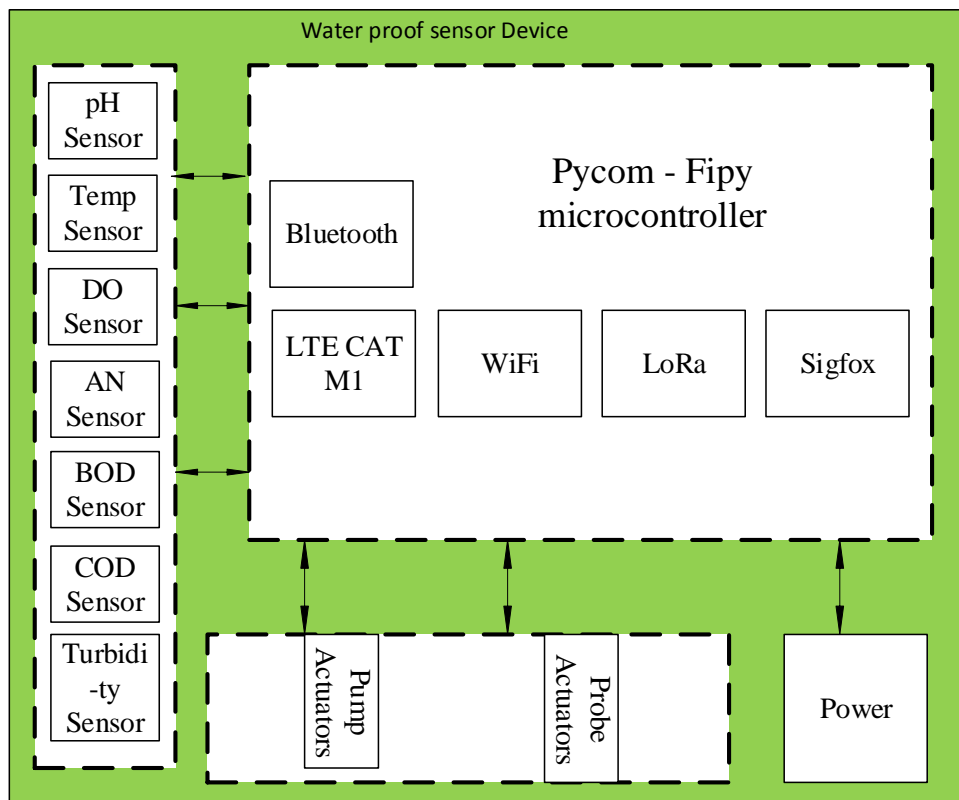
Water proof sensor Device

pH Sensor

Temp Sensor

DO Sensor

AN Sensor

BOD Sensor

COD Sensor

Turbidi-ty Sensor

Pycom - Fipy microcontroller

Bluetooth

LTE CAT M1

WiFi

LoRa

Sigfox

Pump Actuators

Probe Actuators

Power